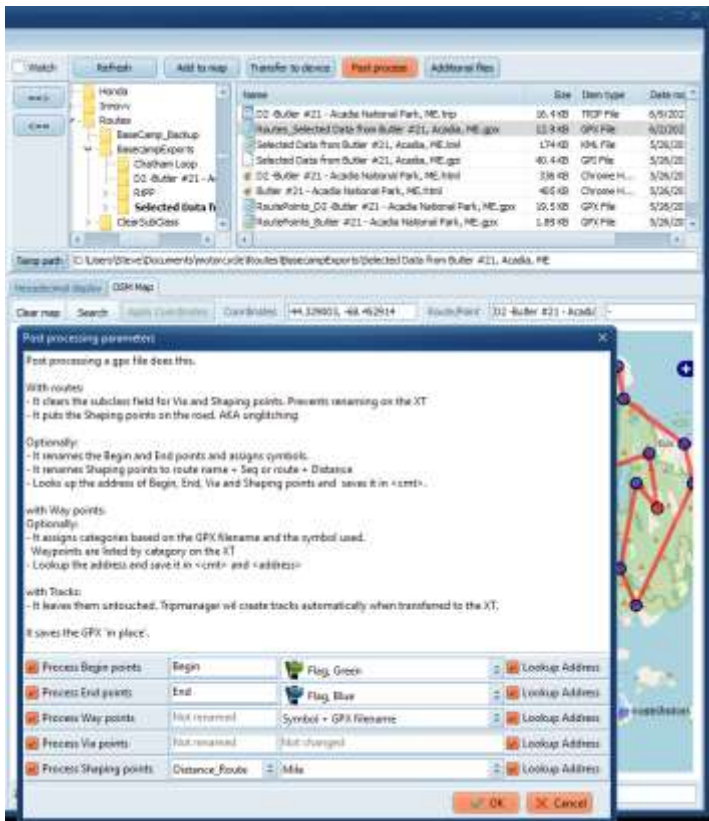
Watch | Refresh | Add to map | Transfer to device | Post process | Additional files

==>
<==

Honda
Inreev
Routes
BaseCamp_Backup
BasecampExports
Chatham Loop
D2 -Butler #21 - A
RiPP
Selected Data fr
ClearSubClass

| Name | Size | Item type | Date mo |
|---|---|---|---|
| D2 -Butler #21 - Acadia National Park, ME.trip | 16.4 KB | TRIP File | 6/9/202 |
| Routes_Selected Data from Butler #21, Acadia, ME.gpx | 12.8 KB | GPX File | 6/2/202 |
| Selected Data from Butler #21, Acadia, ME.kml | 174 KB | KML File | 5/26/20 |
| Selected Data from Butler #21, Acadia, ME.gpx | 40.4 KB | GPX File | 5/26/20 |
| D2 -Butler #21 - Acadia National Park, ME.html | 336 KB | Chrome H... | 5/26/20 |
| Butler #21 - Acadia National Park, ME.html | 460 KB | Chrome H... | 5/26/20 |
| RoutePoints_D2 -Butler #21 - Acadia National Park, ME.gpx | 19.5 KB | GPX File | 5/26/20 |
| RoutePoints_Butler #21 - Acadia National Park, ME.gpx | 1.85 KB | GPX File | 5/26/20 |

Temp path | C:\Users\Steve\Documents\motorcycle\Routes\BasecampExports\Selected Data from Butler #21, Acadia, ME

Hexadecimal display | OSM Map

Clear map | Search | Apply Coordinates | Coordinates | 44.329803, -68.462914 | RoutePoint | D2 -Butler #21 - Acadi

Post processing parameters

Post processing a gpx file does this.

With routes:
- It clears the subclass field for Via and Shaping points. Prevents renaming on the XT
- It puts the Shaping points on the road. AKA unglitching.

Optionally:
- It renames the Begin and End points and assigns symbols.
- It renames Shaping points to route name + Seq or route + Distance
- Looks up the address of Begin, End, Via and Shaping points and saves it in <cmt>.

with Way points:
Optionally:
- It assigns categories based on the GPX filename and the symbol used.
Waypoints are listed by category on the XT
- Lookup the address and save it in <cmt> and <address>

with Tracks:
- It leaves them untouched. Tripmanager wil create tracks automatically when transfered to the XT.

It saves the GPX 'in place'.

| Process Begin points | Begin | Flag, Green | Lookup Address |
|---|---|---|---|
| Process End points | End | Flag, Blue | Lookup Address |
| Process Way points | Not renamed | Symbol + GPX filename | Lookup Address |
| Process Via points | Not renamed | Not changed | Lookup Address |
| Process Shaping points | Distance_Route | Mile | Lookup Address |

OK | Cancel